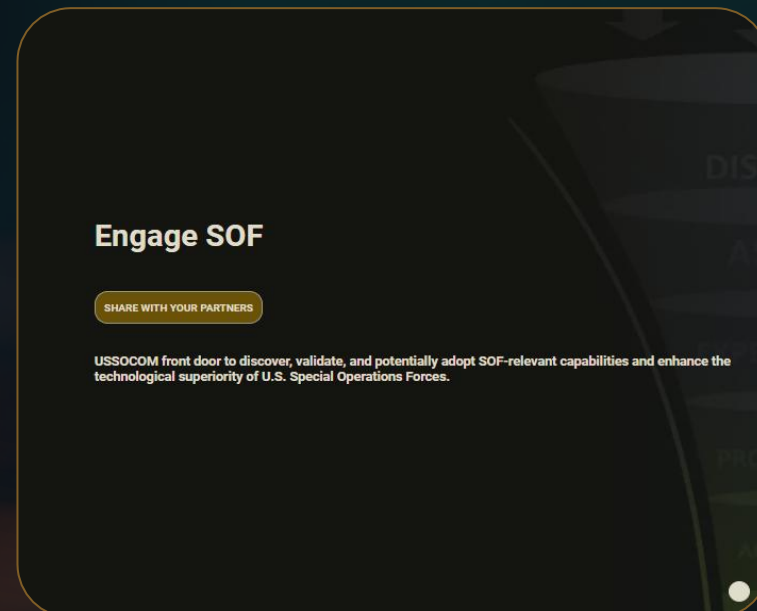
Engage SOF

SHARE WITH YOUR PARTNERS

USSOCOM front door to discover, validate, and potentially adopt SOF-relevant capabilities and enhance the technological superiority of U.S. Special Operations Forces.

DIS

A

PRO

A